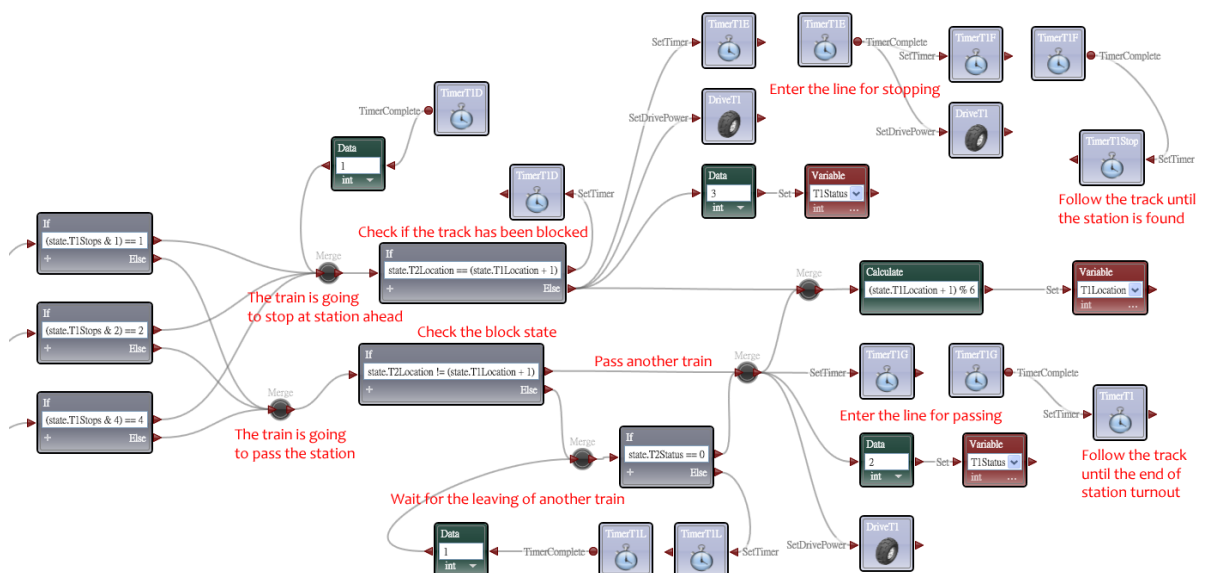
TimerT1E

SetTimer

TimerT1E

TimerComplete

SetTimer

TimerT1F

TimerT1F

TimerComplete

Enter the line for stopping

SetDrivePower

DriveT1

SetDrivePower

DriveT1

TimerComplete

TimerT1D

TimerT1Stop

SetTimer

Data

1

int

TimerT1D

SetTimer

Data

3

int

Set

Variable

T1Status

int

Follow the track until the station is found

Check if the track has been blocked

If

(state.T1Stops & 1) == 1

+

Else

Merge

If

state.T2Location == (state.T1Location + 1)

+

Else

Merge

Calculate

(state.T1Location + 1) % 6

Set

Variable

T1Location

int

The train is going to stop at station ahead

If

(state.T1Stops & 2) == 2

+

Else

Check the block state

If

state.T2Location != (state.T1Location + 1)

+

Else

Pass another train

Merge

SetTimer

TimerT1G

TimerT1G

TimerComplete

SetTimer

TimerT1

If

(state.T1Stops & 4) == 4

+

Else

Merge

The train is going to pass the station

Merge

If

state.T2Status == 0

+

Else

Enter the line for passing

Data

2

int

Set

Variable

T1Status

int

Follow the track until the end of station turnout

Wait for the leaving of another train

Data

1

int

TimerComplete

TimerT1L

TimerT1L

SetTimer

SetDrivePower

DriveT1